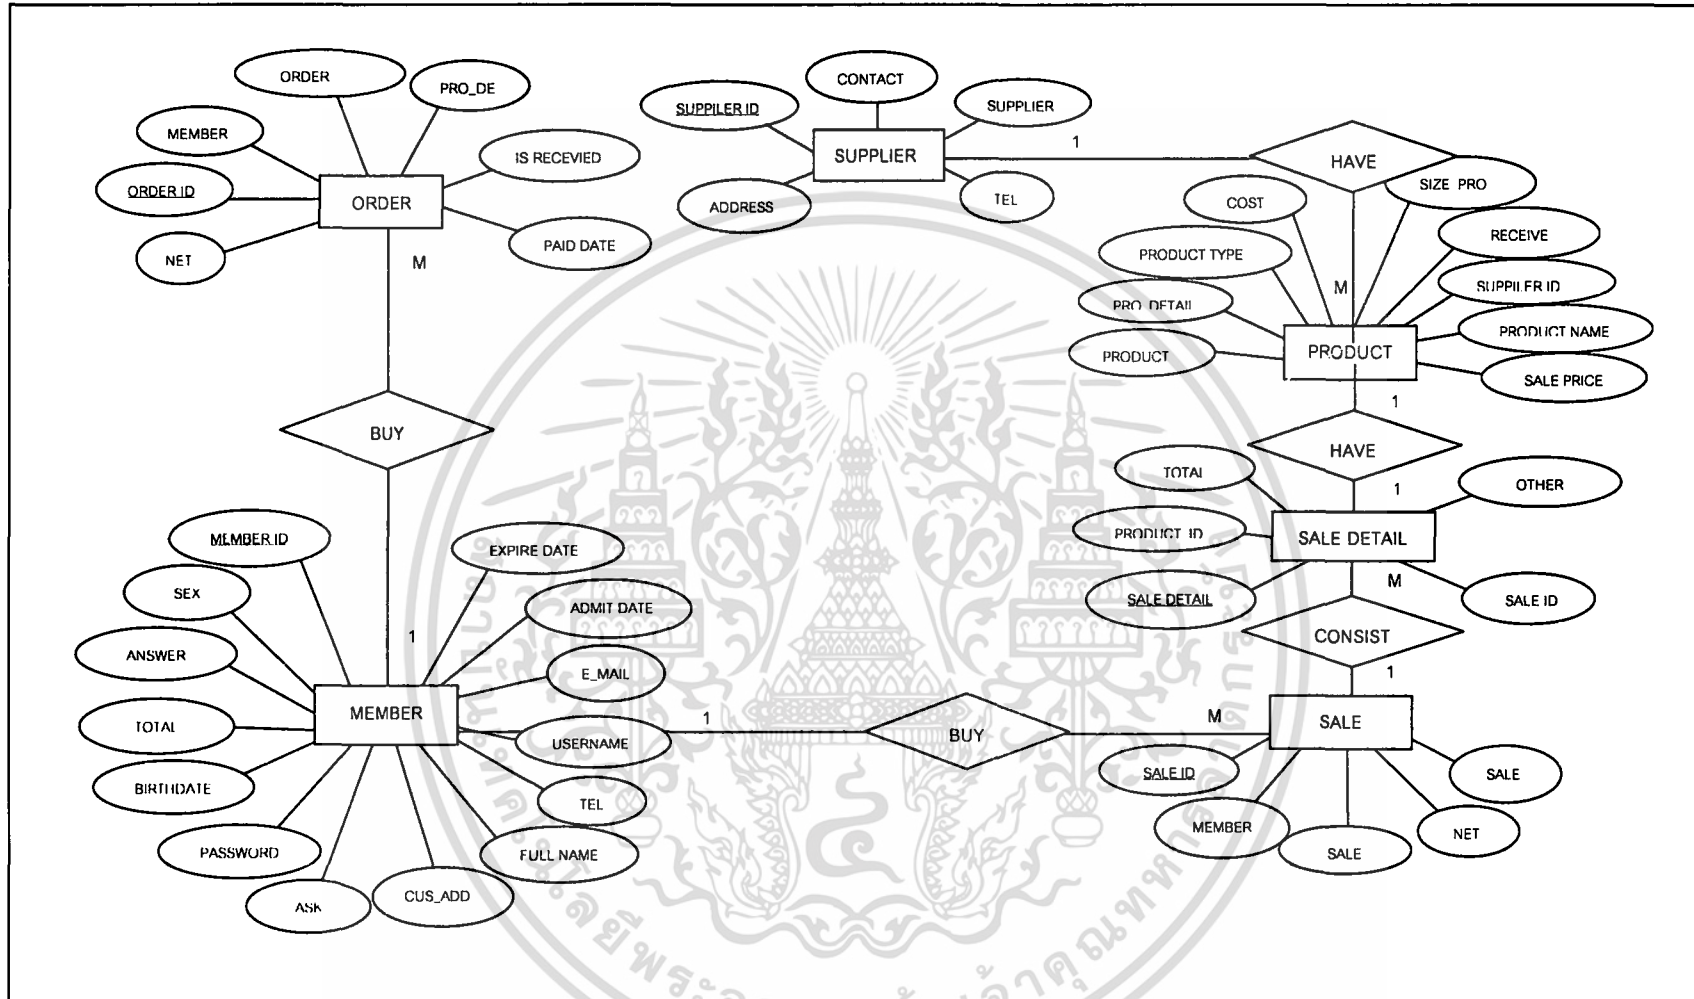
ORDER
PRO_DE
MEMBER
IS RECEVIED
ORDER ID
ORDER
NET
PAID DATE
M

CONTACT
SUPPILER ID
SUPPLIER
SUPPLIER
ADDRESS
TEL
1
HAVE
SIZE PRO
COST
RECEIVE
PRODUCT TYPE
M
SUPPILER ID
PRO DETAIL
PRODUCT NAME
PRODUCT
PRODUCT
SALE PRICE
1
HAVE
TOTAL
1
OTHER
PRODUCT ID
SALE DETAIL
SALE DETAIL
M
SALE ID
CONSIST
1

BUY

MEMBER ID
EXPIRE DATE
SEX
ADMIT DATE
1
ANSWER
E_MAIL
TOTAL
MEMBER
1
USERNAME
BUY
M
SALE
BIRTHDATE
TEL
SALE ID
SALE
MEMBER
NET
PASSWORD
FULL NAME
SALE
ASK
CUS_ADD